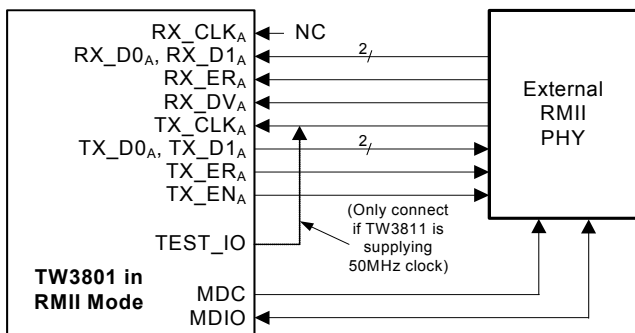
RX_CLK$_A$
NC
RX_D0$_A$, RX_D1$_A$
2
RX_ER$_A$
RX_DV$_A$
TX_CLK$_A$
TX_D0$_A$, TX_D1$_A$
2
TX_ER$_A$
TX_EN$_A$
TEST_IO
(Only connect if TW3811 is supplying 50MHz clock)
External RMII PHY
TW3801 in RMII Mode
MDC
MDIO